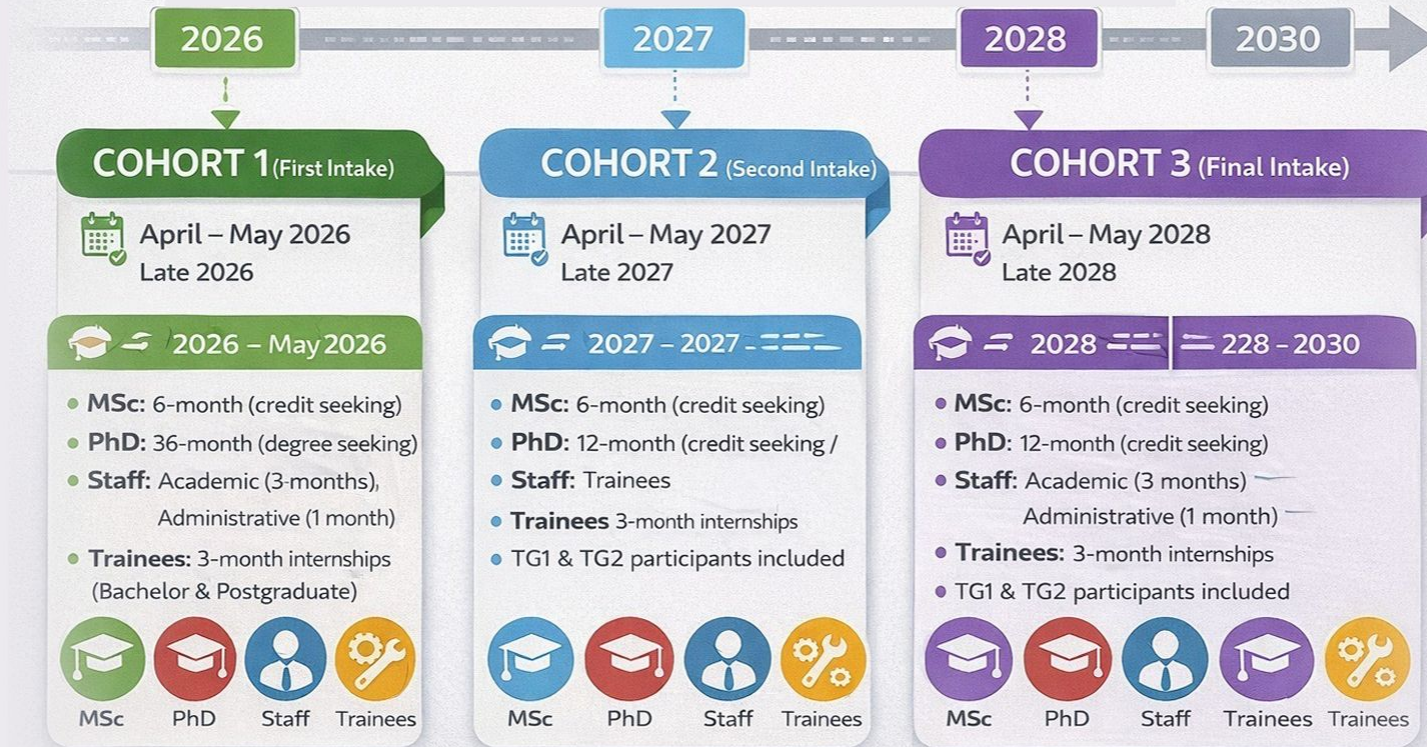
2026

2027

2028

2030

COHORT 1 (First Intake)

April – May 2026
Late 2026

2026 – May 2026

• MSc: 6-month (credit seeking)
• PhD: 36-month (degree seeking)
• Staff: Academic (3-months), Administrative (1 month)
• Trainees: 3-month internships (Bachelor & Postgraduate)

MSc PhD Staff Trainees

COHORT 2 (Second Intake)

April – May 2027
Late 2027

2027 – 2027 -

• MSc: 6-month (credit seeking)
• PhD: 12-month (credit seeking /
• Staff: Trainees
• Trainees 3-month internships
• TG1 & TG2 participants included

MSc PhD Staff Trainees

COHORT 3 (Final Intake)

April – May 2028
Late 2028

2028 — 228 – 2030

• MSc: 6-month (credit seeking)
• PhD: 12-month (credit seeking)
• Staff: Academic (3 months) Administrative (1 month)
• Trainees: 3-month internships
• TG1 & TG2 participants included

MSc PhD Staff Trainees Trainees